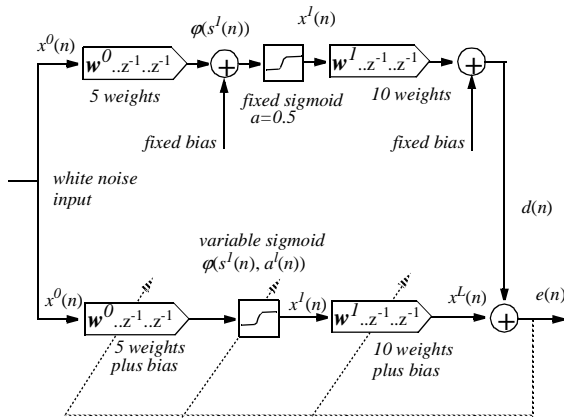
$x^0(n)$

$\boldsymbol{w}^0..z^{-1}..z^{-1}$

5 weights

$\varphi(s^1(n))$

fixed sigmoid
a=0.5

$x^1(n)$

$\boldsymbol{w}^1..z^{-1}..z^{-1}$

10 weights

fixed bias

fixed bias

white noise input

$d(n)$

variable sigmoid
$\varphi(s^1(n), a^1(n))$

$x^0(n)$

$\boldsymbol{w}^0..z^{-1}..z^{-1}$

5 weights plus bias

$x^1(n)$

$\boldsymbol{w}^1..z^{-1}..z^{-1}$

10 weights plus bias

$x^L(n)$

$e(n)$